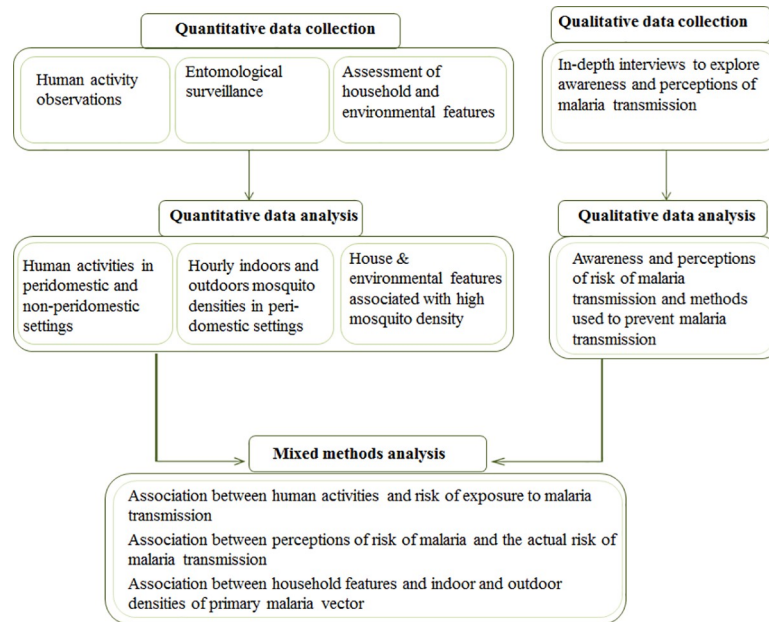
Quantitative data collection

Human activity observations

Entomological surveillance

Assessment of household and environmental features

Qualitative data collection

In-depth interviews to explore awareness and perceptions of malaria transmission

Quantitative data analysis

Human activities in peridomestic and non-peridomestic settings

Hourly indoors and outdoors mosquito densities in peridomestic settings

House & environmental features associated with high mosquito density

Qualitative data analysis

Awareness and perceptions of risk of malaria transmission and methods used to prevent malaria transmission

Mixed methods analysis

Association between human activities and risk of exposure to malaria transmission

Association between perceptions of risk of malaria and the actual risk of malaria transmission

Association between household features and indoor and outdoor densities of primary malaria vector